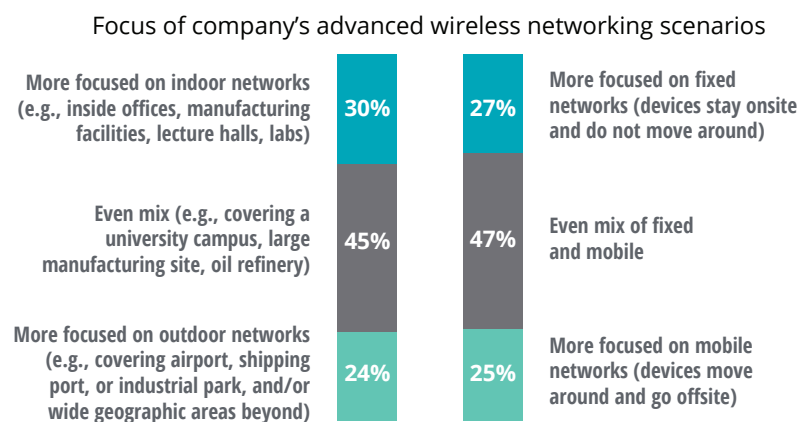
Focus of company’s advanced wireless networking scenarios

More focused on indoor networks (e.g., inside offices, manufacturing facilities, lecture halls, labs)

Even mix (e.g., covering a university campus, large manufacturing site, oil refinery)

More focused on outdoor networks (e.g., covering airport, shipping port, or industrial park, and/or wide geographic areas beyond)

30%

45%

24%

27%

47%

25%

More focused on fixed networks (devices stay onsite and do not move around)

Even mix of fixed and mobile

More focused on mobile networks (devices move around and go offsite)